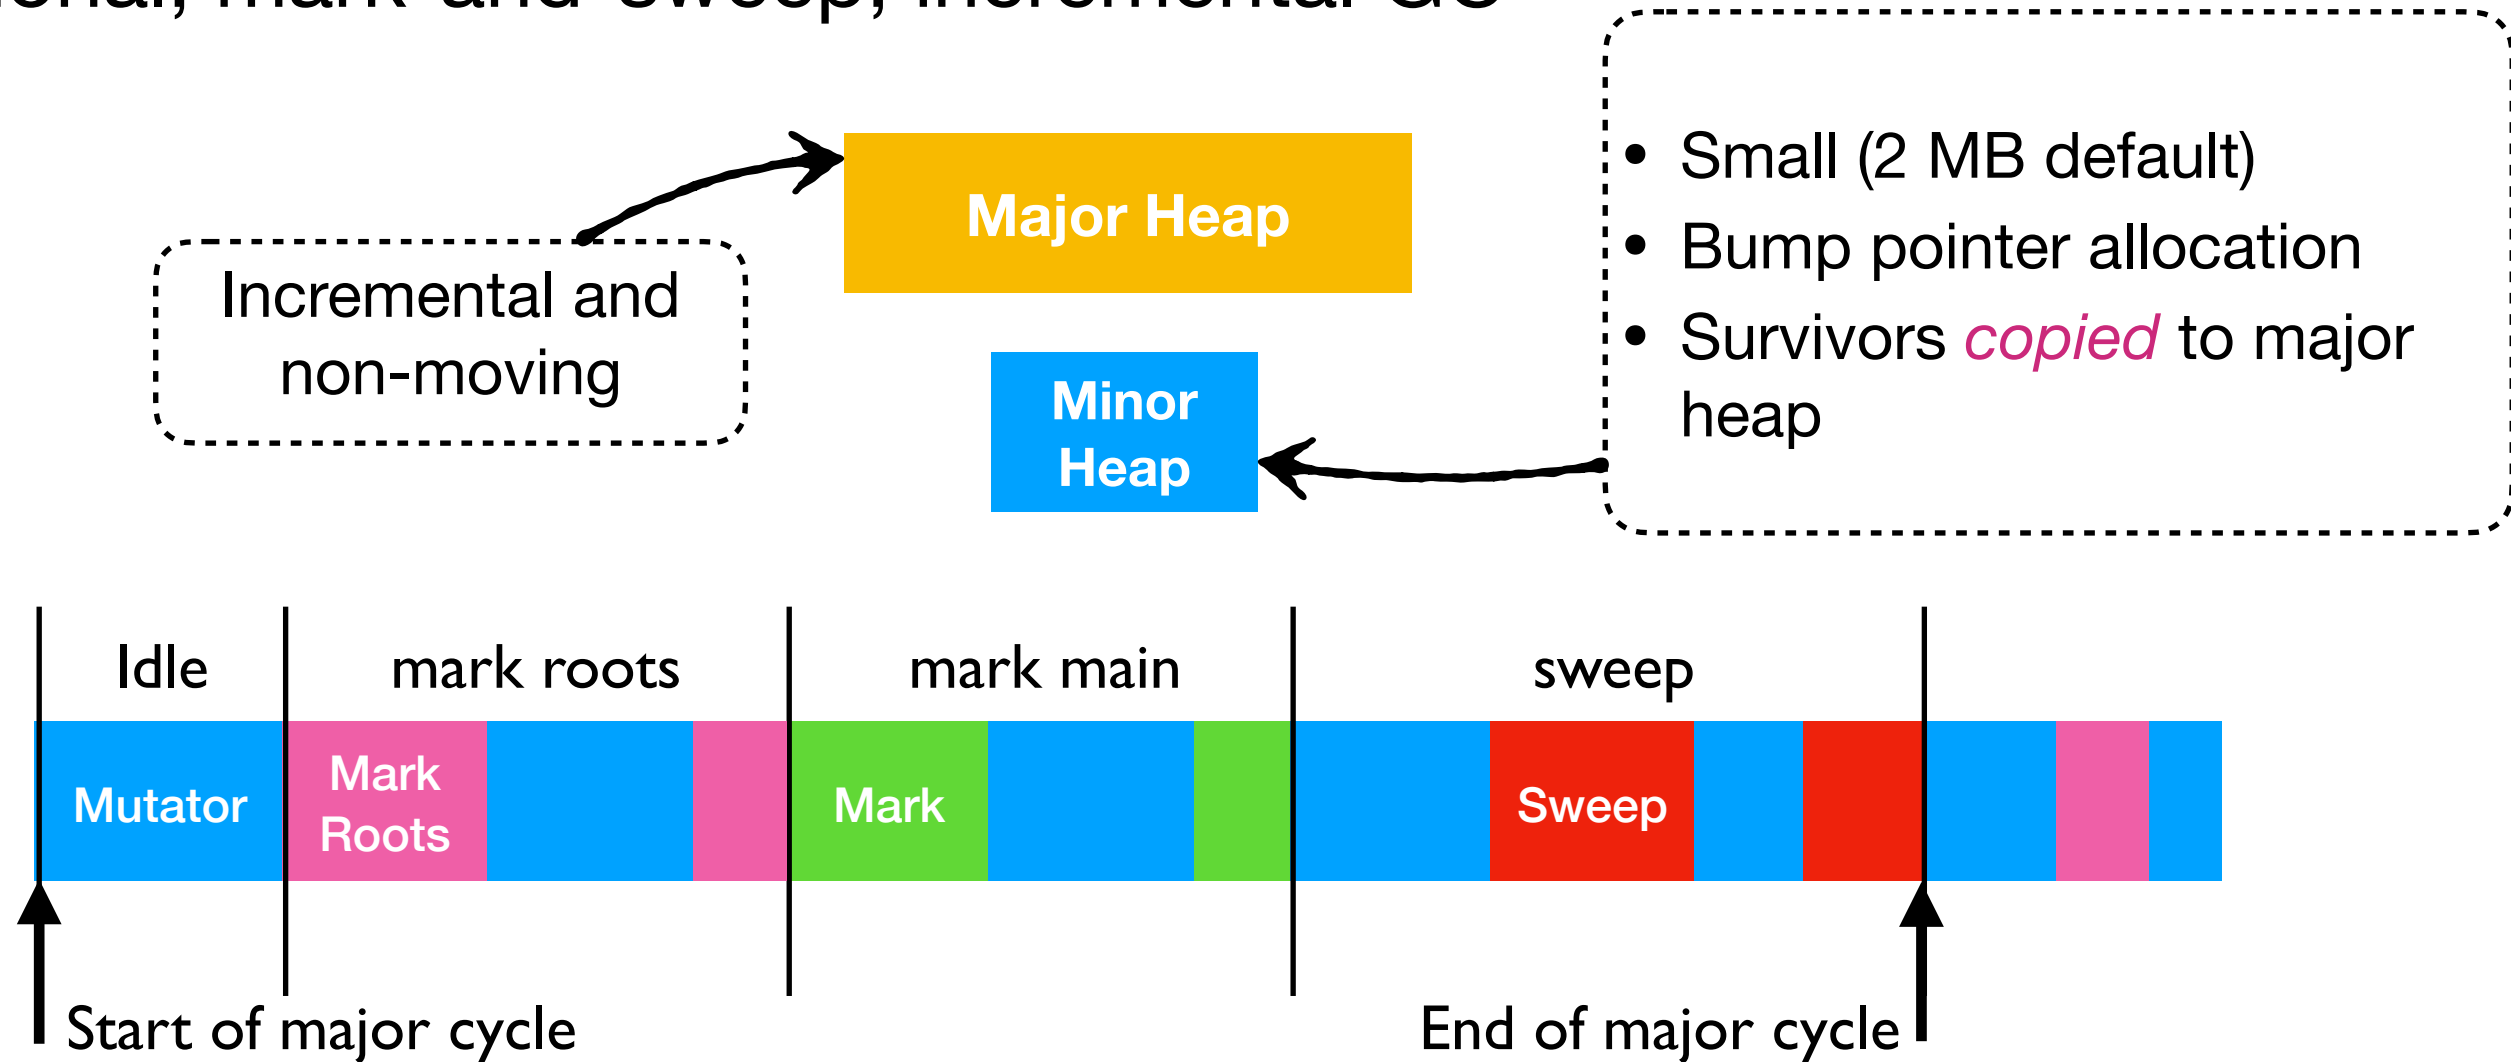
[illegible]onal, mark-and-sweep, incremental GC

Incremental and non-moving

Major Heap

Minor Heap

- Small (2 MB default)
- Bump pointer allocation
- Survivors *copied* to major heap

Idle

mark roots

mark main

sweep

Mutator

Mark Roots

Mark

Sweep

Start of major cycle

End of major cycle